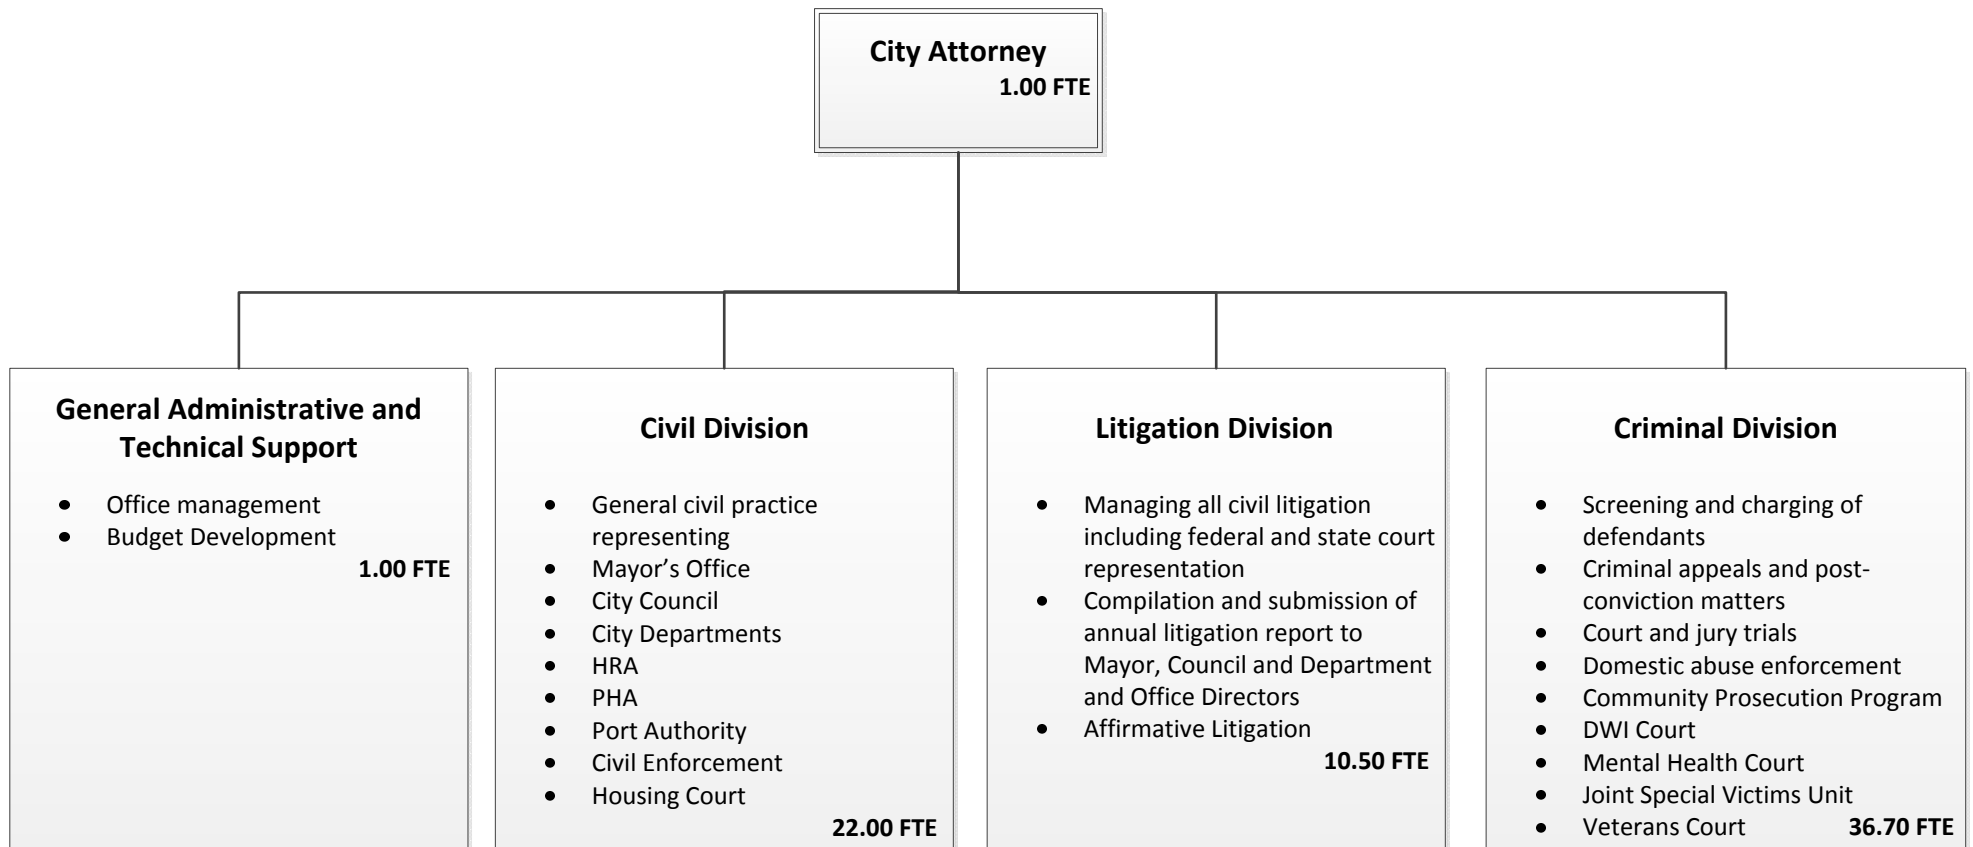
City Attorney
1.00 FTE

General Administrative and Technical Support

- Office management
- Budget Development

1.00 FTE

Civil Division

- General civil practice representing
- Mayor’s Office
- City Council
- City Departments
- HRA
- PHA
- Port Authority
- Civil Enforcement
- Housing Court

22.00 FTE

Litigation Division

- Managing all civil litigation including federal and state court representation
- Compilation and submission of annual litigation report to Mayor, Council and Department and Office Directors
- Affirmative Litigation

10.50 FTE

Criminal Division

- Screening and charging of defendants
- Criminal appeals and post-conviction matters
- Court and jury trials
- Domestic abuse enforcement
- Community Prosecution Program
- DWI Court
- Mental Health Court
- Joint Special Victims Unit
- Veterans Court

36.70 FTE